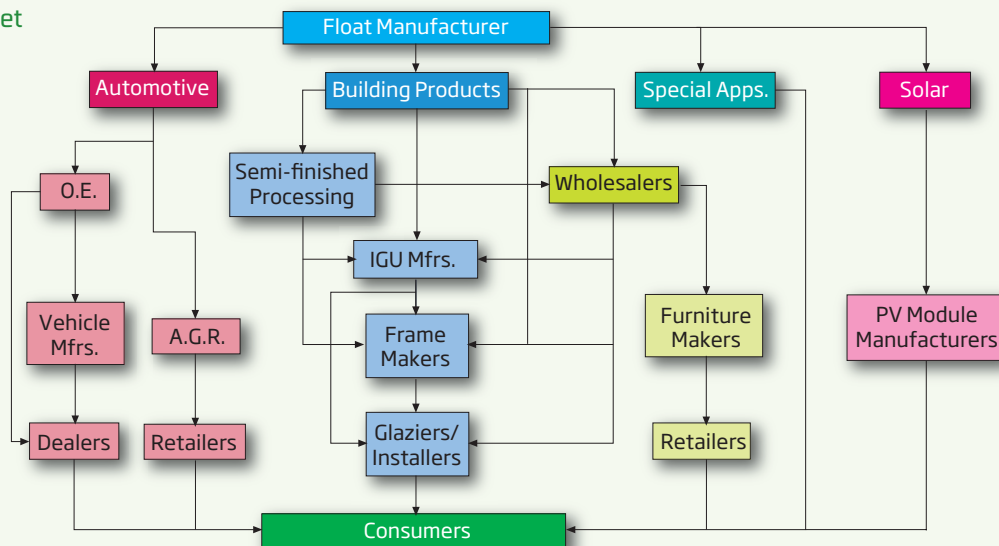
et

Float Manufacturer

Automotive

Building Products

Special Apps.

Solar

O.E.

Semi-finished Processing

Wholesalers

IGU Mfrs.

Vehicle Mfrs.

A.G.R.

Frame Makers

Furniture Makers

PV Module Manufacturers

Dealers

Retailers

Glaziers/ Installers

Retailers

Consumers